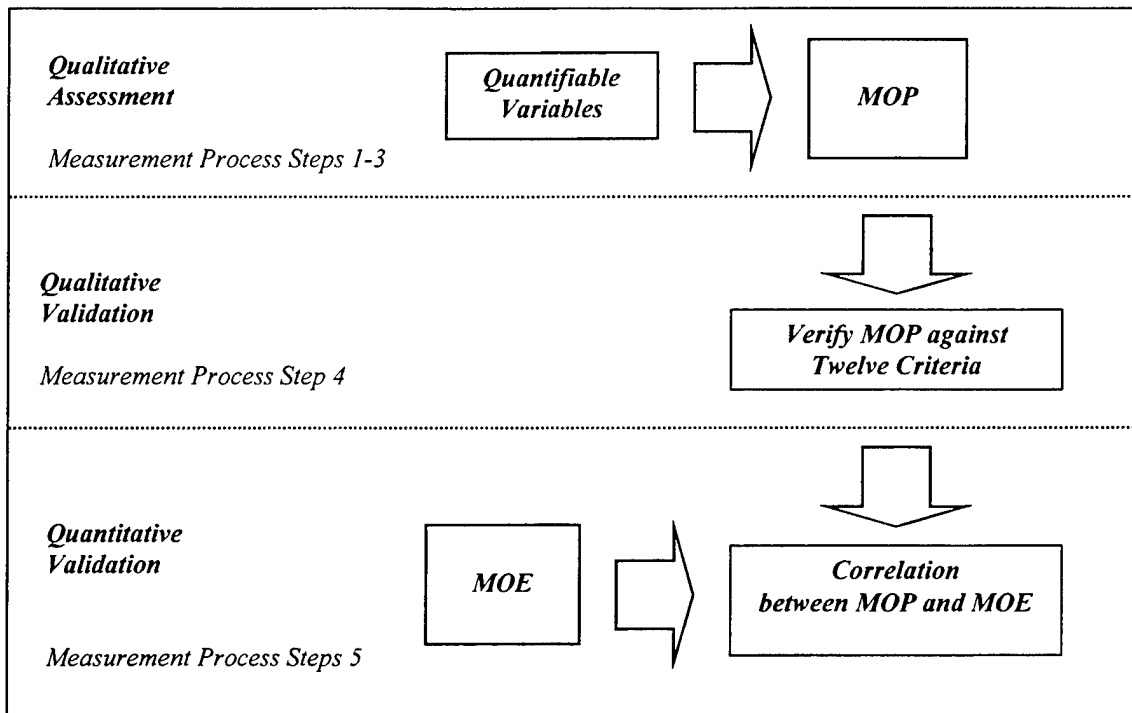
Qualitative Assessment

Measurement Process Steps 1-3

Quantifiable Variables

MOP

Qualitative Validation

Measurement Process Step 4

Verify MOP against Twelve Criteria

Quantitative Validation

Measurement Process Steps 5

MOE

Correlation between MOP and MOE